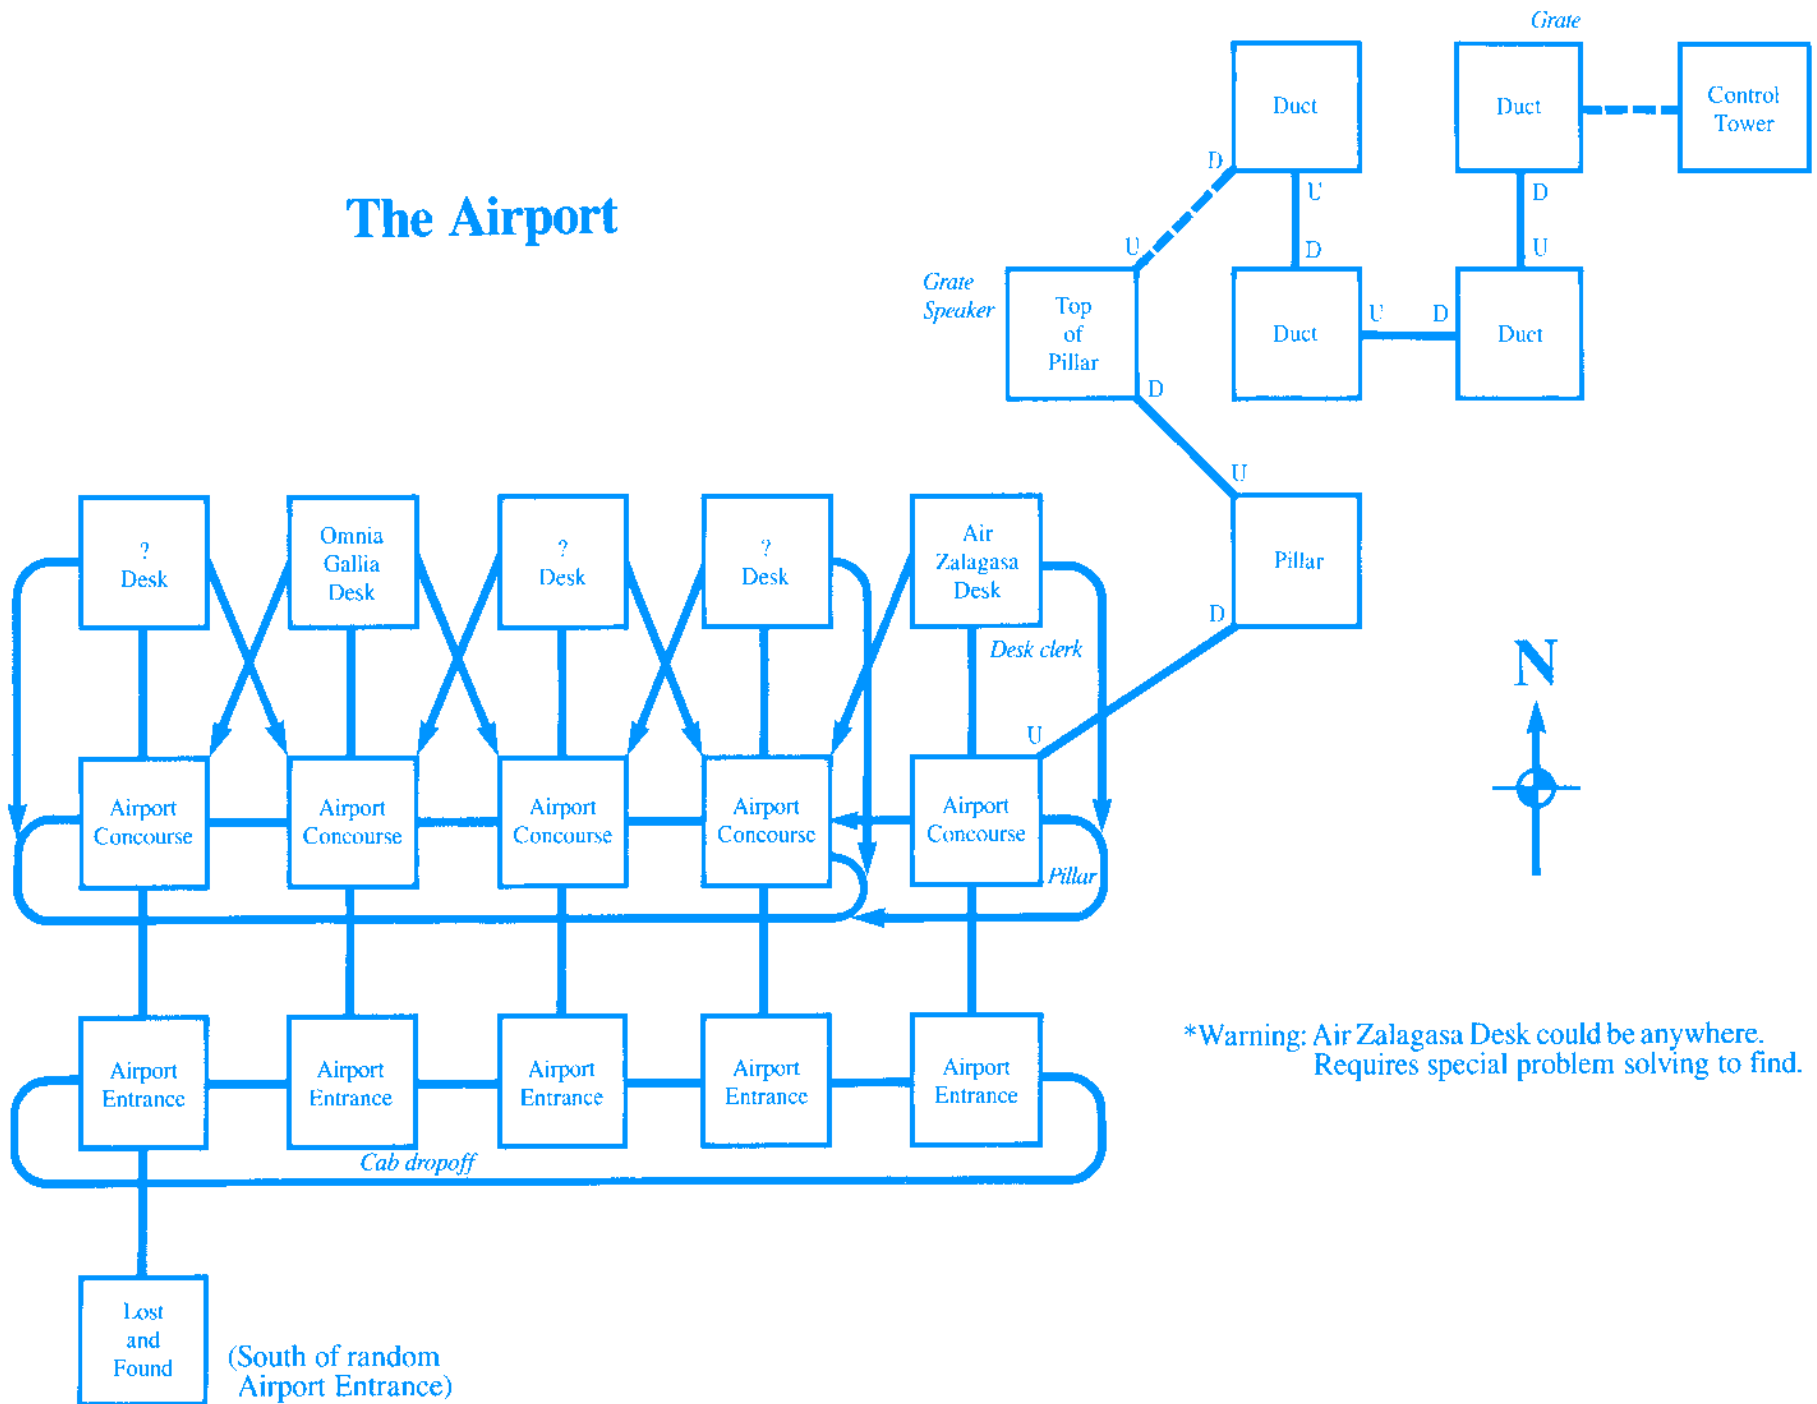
Grate

Duct

Duct

Control Tower

D

U

D

U

D

The Airport

U

Grate Speaker

Top of Pillar

Duct

U

D

Duct

D

U

Pillar

D

? Desk

Omnia Gallia Desk

? Desk

? Desk

Air Zalagasa Desk

Desk clerk

N

U

Airport Concourse

Airport Concourse

Airport Concourse

Airport Concourse

Airport Concourse

Pillar

Airport Entrance

Airport Entrance

Airport Entrance

Airport Entrance

Airport Entrance

*Warning: Air Zalagasa Desk could be anywhere. Requires special problem solving to find.

Cab dropoff

Lost and Found

(South of random Airport Entrance)